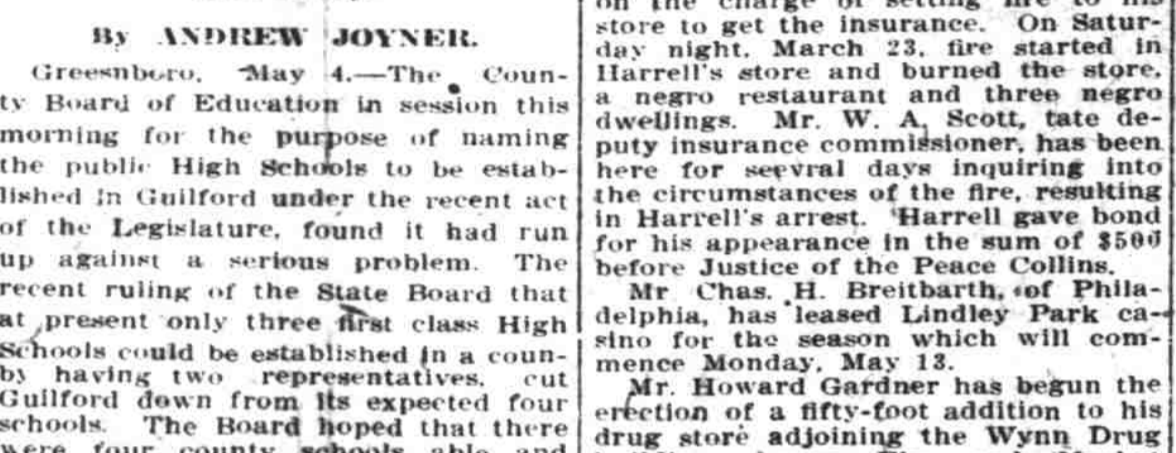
By ANDREW JOYNER.

Greensboro, May 4.—The County Board of Education in session this morning for the purpose of naming the public High Schools to be established in Guilford under the recent act of the Legislature, found it had run up against a serious problem. The recent ruling of the State Board that at present only three first class High Schools could be established in a counby having two representatives, cut Guilford down from its expected four schools. The Board hoped that there were four county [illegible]

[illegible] on the charge of setting fire to his store to get the insurance. On Saturday night, March 23, fire started in Harrell's store and burned the store, a negro restaurant and three negro dwellings. Mr. W. A. Scott, tate deputy insurance commissioner, has been here for seevral days inquiring into the circumstances of the fire, resulting in Harrell's arrest. Harrell gave bond for his appearance in the sum of $500 before Justice of the Peace Collins.

Mr Chas. H. Breitbarth, of Philadelphia, has leased Lindley Park casino for the season which will commence Monday, May 13.

Mr. Howard Gardner has begun the erection of a fifty-foot addition to his drug store adjoining the Wynn Drug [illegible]